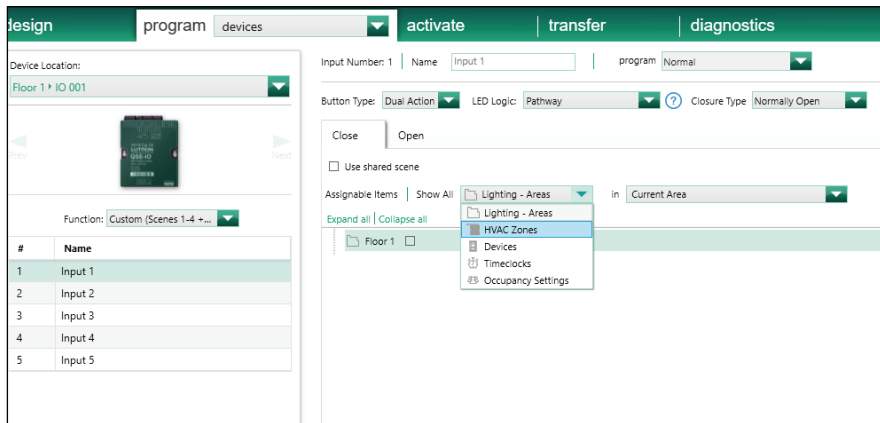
design | program | devices | activate | transfer | diagnostics

Device Location:
Floor 1 ▸ IO 001

Prev
Next

Function: Custom (Scenes 1-4 +...

| # | Name |
|---|---|
| 1 | Input 1 |
| 2 | Input 2 |
| 3 | Input 3 |
| 4 | Input 4 |
| 5 | Input 5 |

Input Number: 1 | Name Input 1 | program Normal

Button Type: Dual Action LED Logic: Pathway ? Closure Type Normally Open

Close Open

Use shared scene

Assignable Items | Show All Lighting - Areas in Current Area

Expand all | Collapse all

Floor 1

Lighting - Areas
HVAC Zones
Devices
Timeclocks
Occupancy Settings